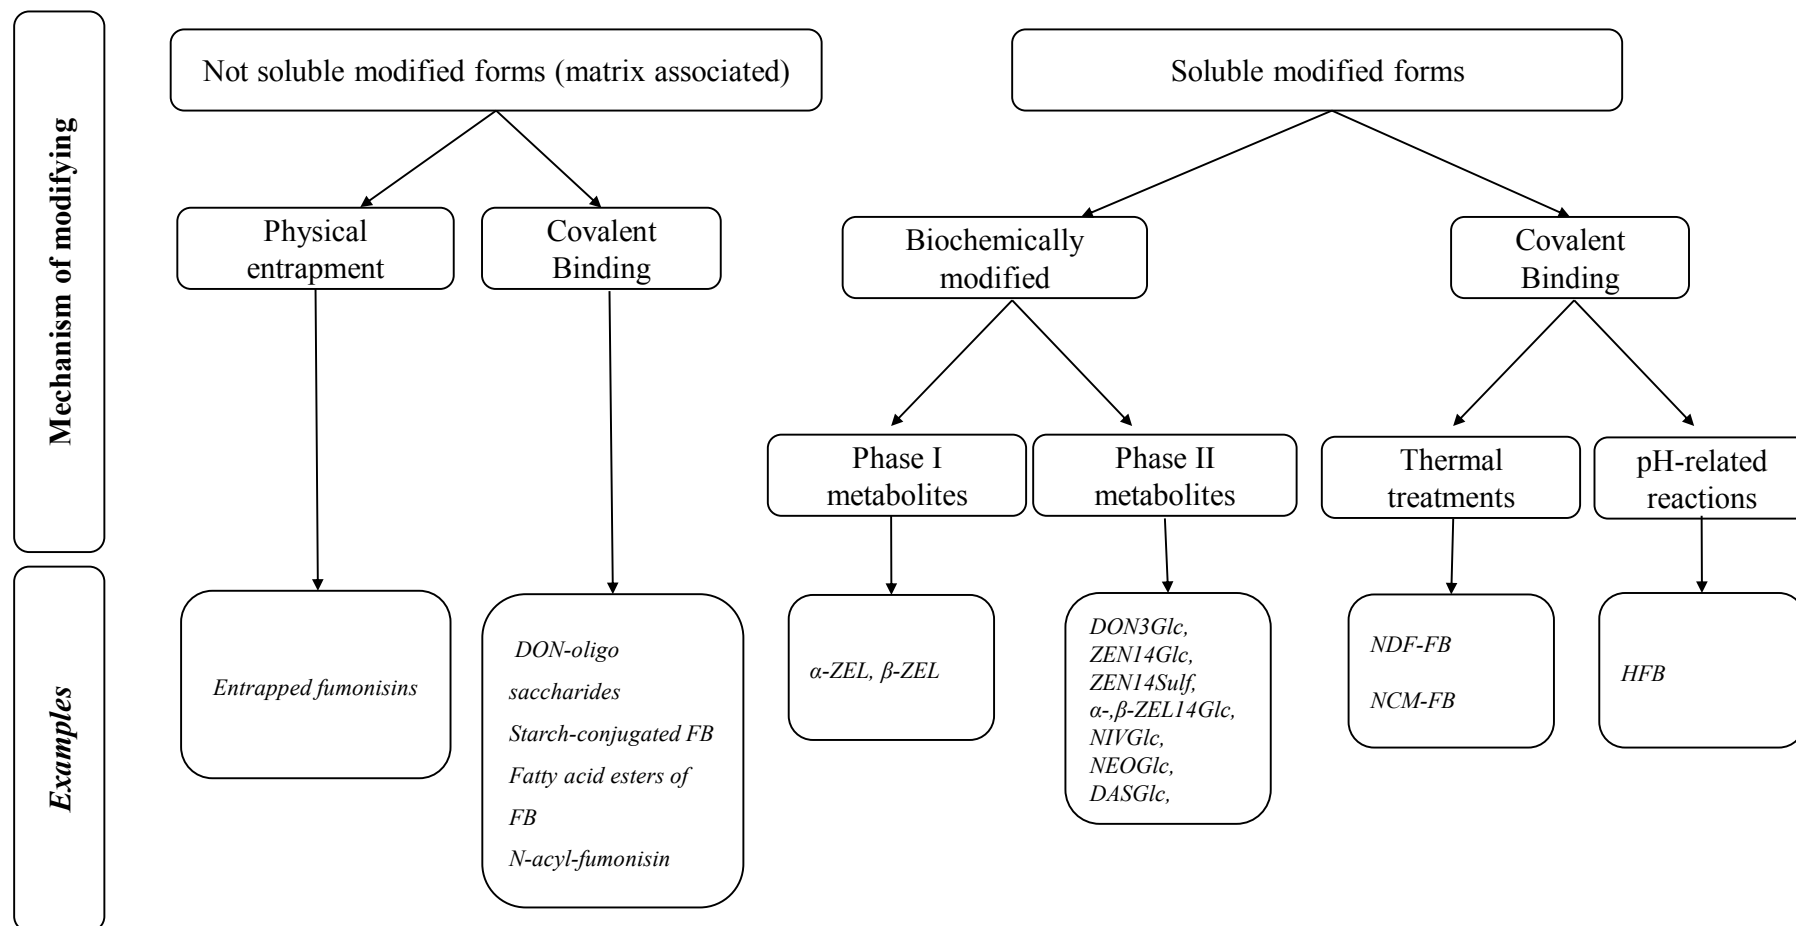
Mechanism of modifying

Examples

Not soluble modified forms (matrix associated)

Physical entrapment

Covalent Binding

Entrapped fumonisins

DON-oligo saccharides

Starch-conjugated FB

Fatty acid esters of FB

N-acyl-fumonisin

Soluble modified forms

Biochemically modified

Covalent Binding

Phase I metabolites

Phase II metabolites

Thermal treatments

pH-related reactions

α-ZEL, β-ZEL

DON3Glc, ZEN14Glc, ZEN14Sulf, α-,β-ZEL14Glc, NIVGlc, NEOGlc, DASGlc,

NDF-FB

NCM-FB

HFB